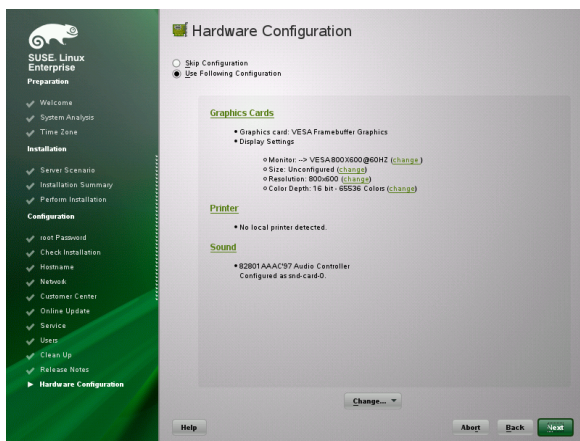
SUSE. Linux Enterprise

Preparation

Welcome

System Analysis

Time Zone

Installation

Server Scenario

Installation Summary

Perform Installation

Configuration

root Password

Check Installation

Hostname

Network

Customer Center

Online Update

Service

Users

Clean Up

Release Notes

Hardware Configuration

Hardware Configuration

Skip Configuration

Use Following Configuration

Graphics Cards

• Graphics card: VESA Framebuffer Graphics

• Display Settings

◦ Monitor: --> VESA 800X600@60HZ (change)

◦ Size: Unconfigured (change)

◦ Resolution: 800x600 (change)

◦ Color Depth: 16 bit - 65536 Colors (change)

Printer

• No local printer detected.

Sound

• 82801AAAC'97 Audio Controller
Configured as snd-card-0.

Change...

Help

Abort

Back

Next